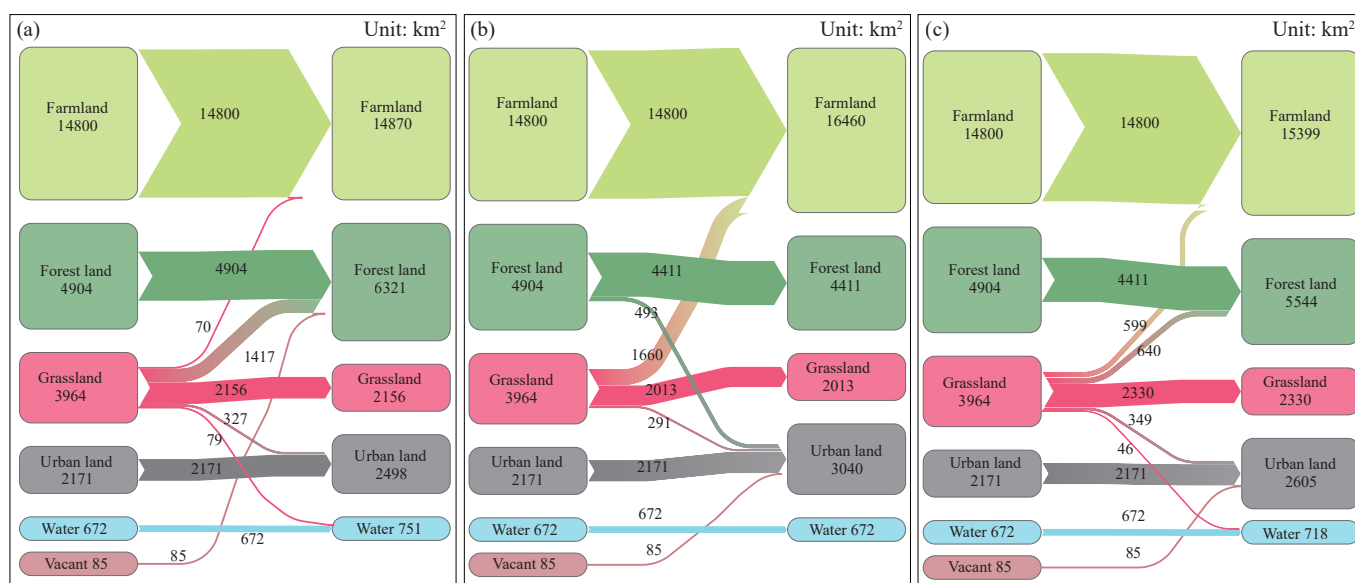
(a)
Unit: km$^2$

Farmland 14800
14800
Farmland 14870

Forest land 4904
4904
Forest land 6321

70
1417
Grassland 3964
2156
Grassland 2156
327
79

Urban land 2171
2171
Urban land 2498

Water 672
672
Water 751

Vacant 85
85

(b)
Unit: km$^2$

Farmland 14800
14800
Farmland 16460

Forest land 4911 4904
4411
Forest land 4411
493

1660
Grassland 3964
2013
Grassland 2013
291

Urban land 2171
2171
Urban land 3040

Water 672
672
Water 672

Vacant 85
85

(c)
Unit: km$^2$

Farmland 14800
14800
Farmland 15399

Forest land 4904
4411
Forest land 5544

599
640
Grassland 3964
2330
Grassland 2330
349
46

Urban land 2171
2171
Urban land 2605

Water 672
672
Water 718

Vacant 85
85